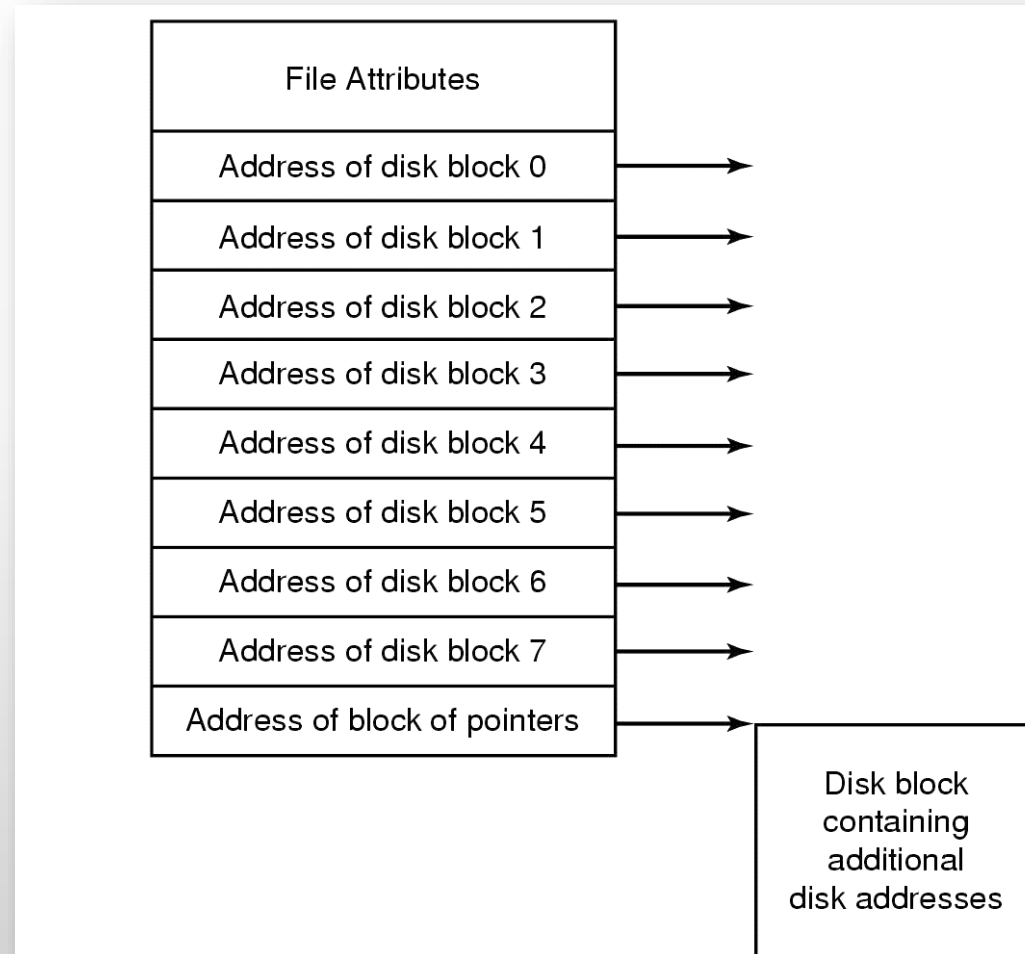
File Attributes

Address of disk block 0

Address of disk block 1

Address of disk block 2

Address of disk block 3

Address of disk block 4

Address of disk block 5

Address of disk block 6

Address of disk block 7

Address of block of pointers

Disk block containing additional disk addresses